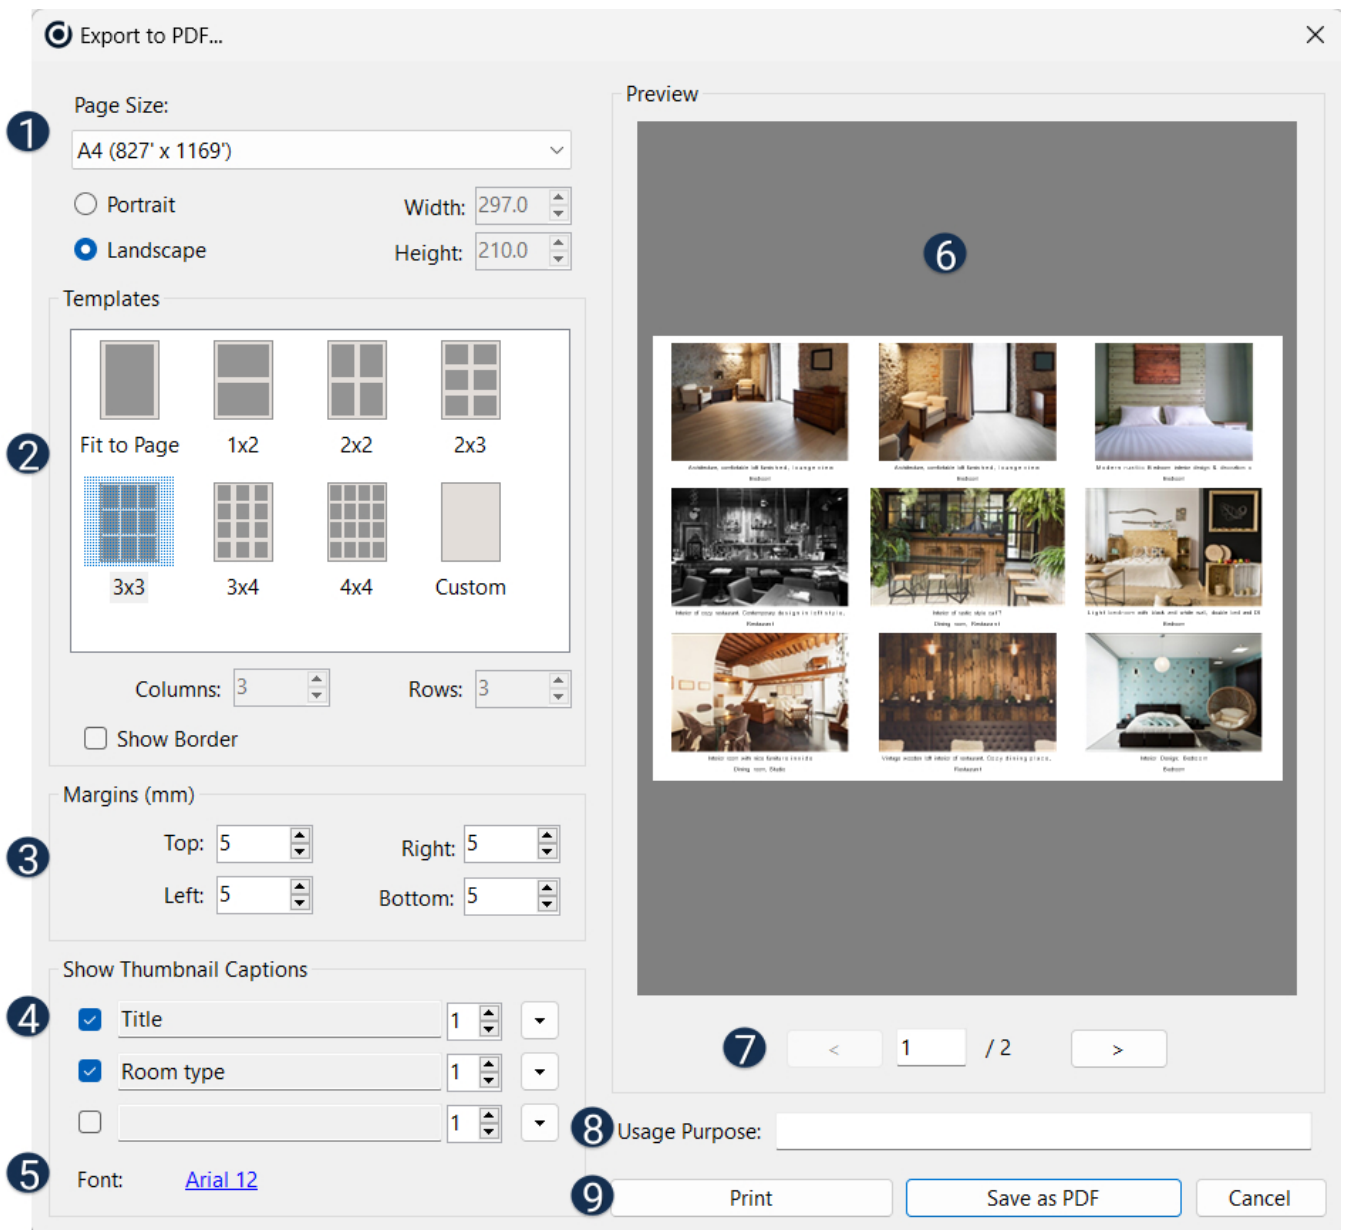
Export to PDF...

1 Page Size:
A4 (827' x 1169')
Portrait
Landscape
Width: 297.0
Height: 210.0

Templates
2
Fit to Page 1x2 2x2 2x3
3x3 3x4 4x4 Custom
Columns: 3
Rows: 3
Show Border

Margins (mm)
3
Top: 5
Right: 5
Left: 5
Bottom: 5

Show Thumbnail Captions
4
Title 1
Room type 1
1

5 Font: Arial 12

Preview
6
7 < 1 / 2 >
8 Usage Purpose:
9 Print Save as PDF Cancel